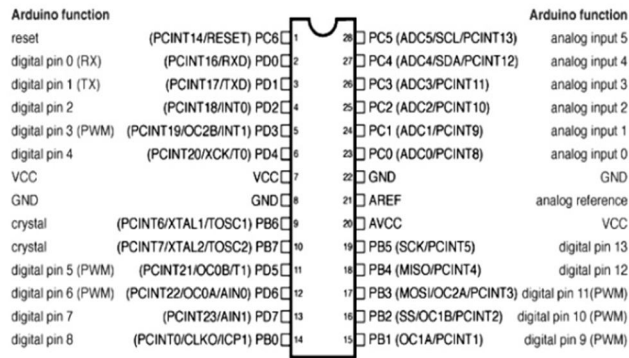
Arduino function

reset (PCINT14/RESET) PC6 1
digital pin 0 (RX) (PCINT16/RXD) PD0 2
digital pin 1 (TX) (PCINT17/TXD) PD1 3
digital pin 2 (PCINT18/INT0) PD2 4
digital pin 3 (PWM) (PCINT19/OC2B/INT1) PD3 5
digital pin 4 (PCINT20/XCK/T0) PD4 6
VCC VCC 7
GND GND 8
crystal (PCINT6/XTAL1/TOSC1) PB6 9
crystal (PCINT7/XTAL2/TOSC2) PB7 10
digital pin 5 (PWM) (PCINT21/OC0B/T1) PD5 11
digital pin 6 (PWM) (PCINT22/OC0A/AIN0) PD6 12
digital pin 7 (PCINT23/AIN1) PD7 13
digital pin 8 (PCINT0/CLKO/ICP1) PB0 14

Arduino function

28 PC5 (ADC5/SCL/PCINT13) analog input 5
27 PC4 (ADC4/SDA/PCINT12) analog input 4
26 PC3 (ADC3/PCINT11) analog input 3
25 PC2 (ADC2/PCINT10) analog input 2
24 PC1 (ADC1/PCINT9) analog input 1
23 PC0 (ADC0/PCINT8) analog input 0
22 GND GND
21 AREF analog reference
20 AVCC VCC
19 PB5 (SCK/PCINT5) digital pin 13
18 PB4 (MISO/PCINT4) digital pin 12
17 PB3 (MOSI/OC2A/PCINT3) digital pin 11(PWM)
16 PB2 (SS/OC1B/PCINT2) digital pin 10 (PWM)
15 PB1 (OC1A/PCINT1) digital pin 9 (PWM)